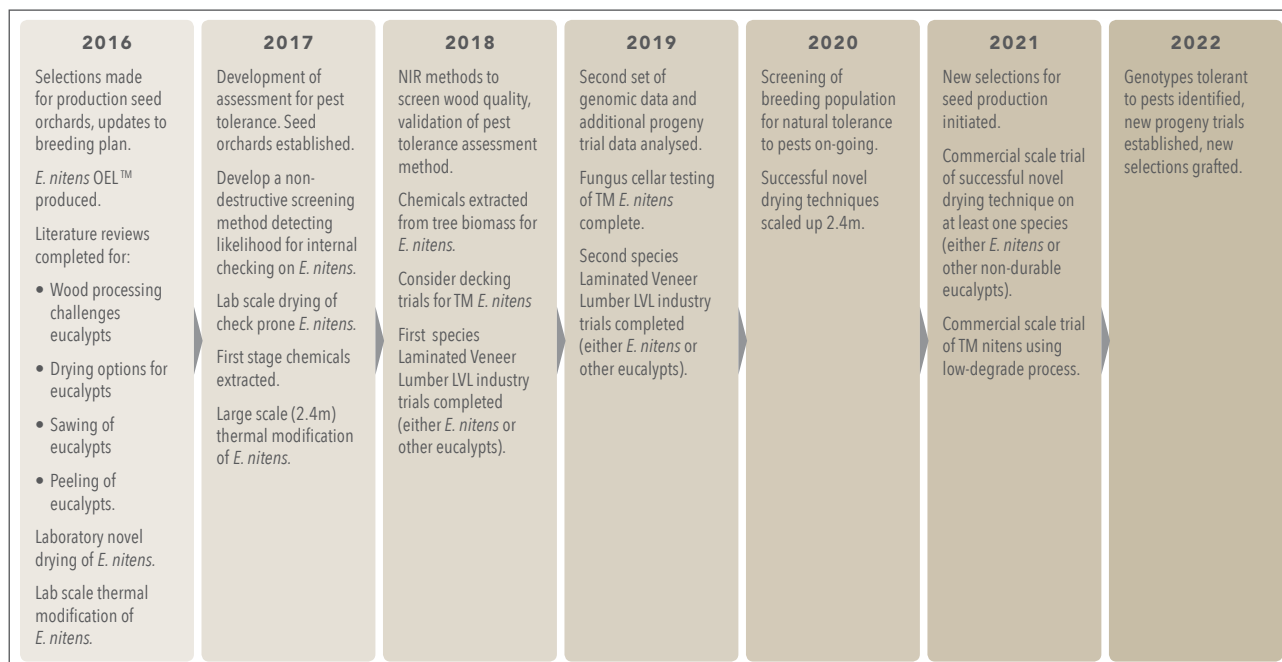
2016

Selections made for production seed orchards, updates to breeding plan.

E. nitens OEL™ produced.

Literature reviews completed for:

• Wood processing challenges eucalypts

• Drying options for eucalypts

• Sawing of eucalypts

• Peeling of eucalypts.

Laboratory novel drying of E. nitens.

Lab scale thermal modification of E. nitens.

2017

Development of assessment for pest tolerance. Seed orchards established.

Develop a non-destructive screening method detecting likelihood for internal checking on E. nitens.

Lab scale drying of check prone E. nitens.

First stage chemicals extracted.

Large scale (2.4m) thermal modification of E. nitens.

2018

NIR methods to screen wood quality, validation of pest tolerance assessment method.

Chemicals extracted from tree biomass for E. nitens.

Consider decking trials for TM E. nitens

First species Laminated Veneer Lumber LVL industry trials completed (either E. nitens or other eucalypts).

2019

Second set of genomic data and additional progeny trial data analysed.

Fungus cellar testing of TM E. nitens complete.

Second species Laminated Veneer Lumber LVL industry trials completed (either E. nitens or other eucalypts).

2020

Screening of breeding population for natural tolerance to pests on-going.

Successful novel drying techniques scaled up 2.4m.

2021

New selections for seed production initiated.

Commercial scale trial of successful novel drying technique on at least one species (either E. nitens or other non-durable eucalypts).

Commercial scale trial of TM nitens using low-degrade process.

2022

Genotypes tolerant to pests identified, new progeny trials established, new selections grafted.